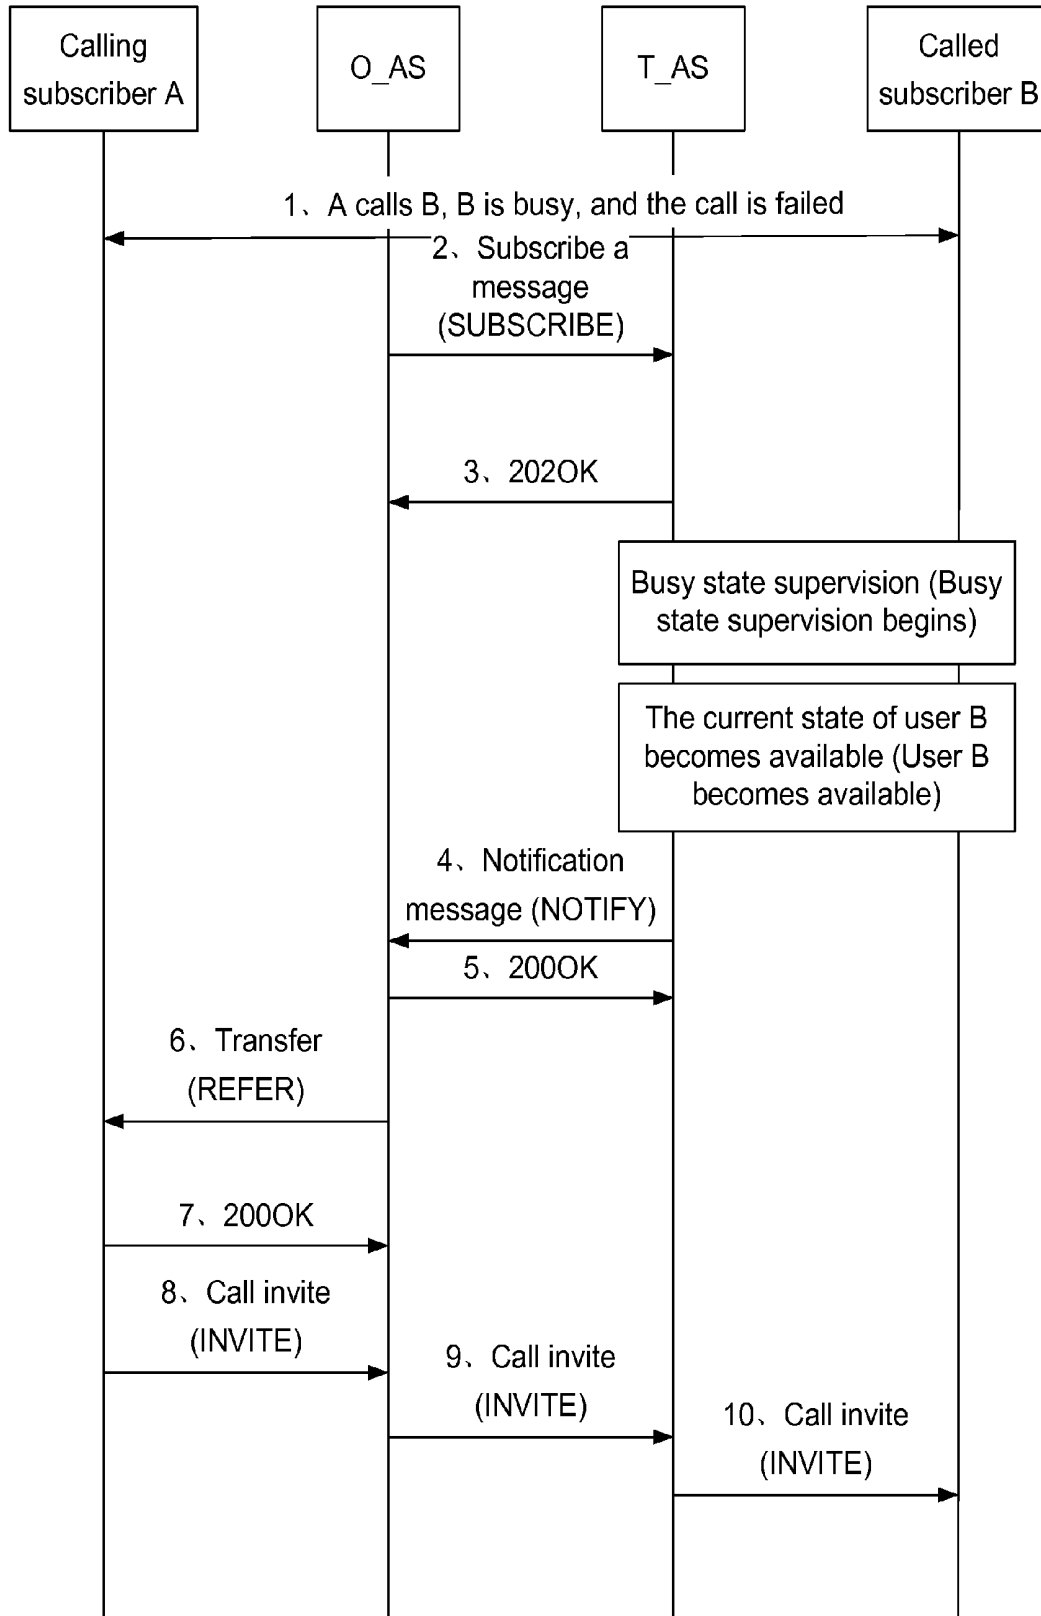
Calling subscriber A

O_AS

T_AS

Called subscriber B

1、A calls B, B is busy, and the call is failed

2、Subscribe a message (SUBSCRIBE)

3、202OK

Busy state supervision (Busy state supervision begins)

The current state of user B becomes available (User B becomes available)

4、Notification message (NOTIFY)

5、200OK

6、Transfer (REFER)

7、200OK

8、Call invite (INVITE)

9、Call invite (INVITE)

10、Call invite (INVITE)